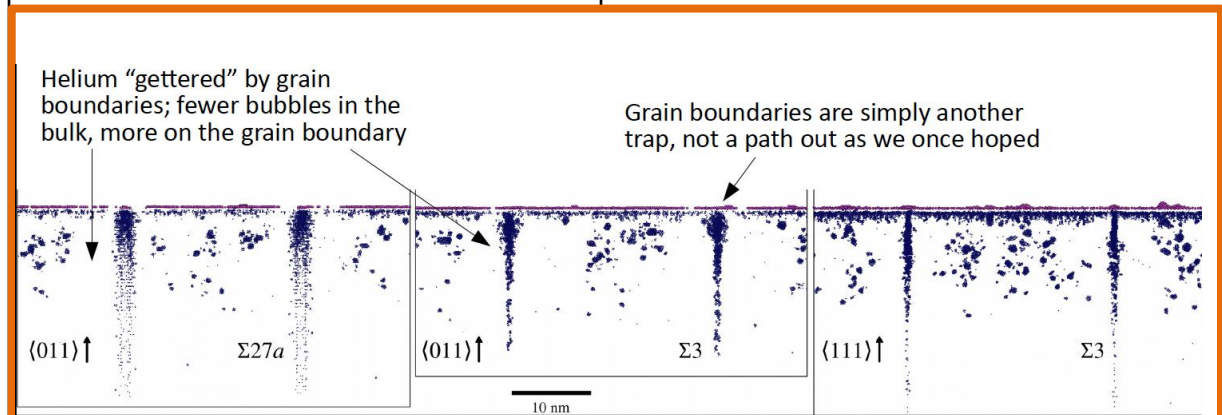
Helium “gettered” by grain boundaries; fewer bubbles in the bulk, more on the grain boundary

Grain boundaries are simply another trap, not a path out as we once hoped

$\langle 011 \rangle \uparrow$ $\Sigma 27a$

$\langle 011 \rangle \uparrow$ $\Sigma 3$

$\langle 111 \rangle \uparrow$ $\Sigma 3$

10 nm